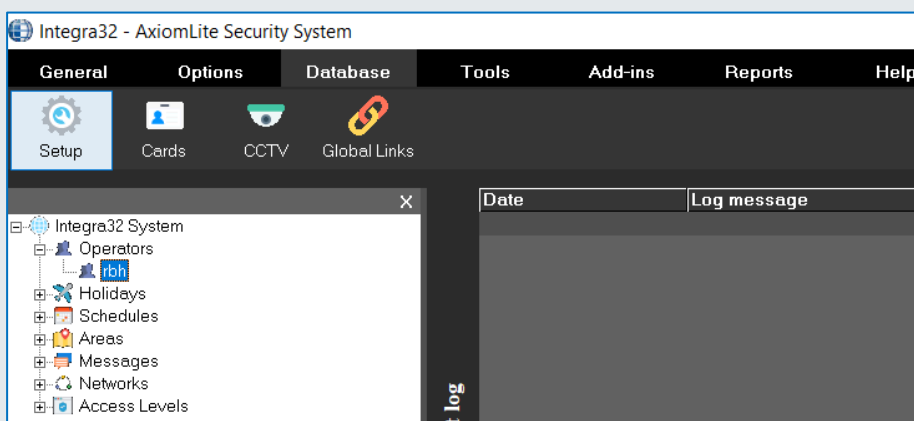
Integra32 - AxiomLite Security System

General Options Database Tools Add-ins Reports Help

Setup Cards CCTV Global Links

×

Integra32 System
Operators
rbh
Holidays
Schedules
Areas
Messages
Networks
Access Levels

Date | Log message

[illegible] log